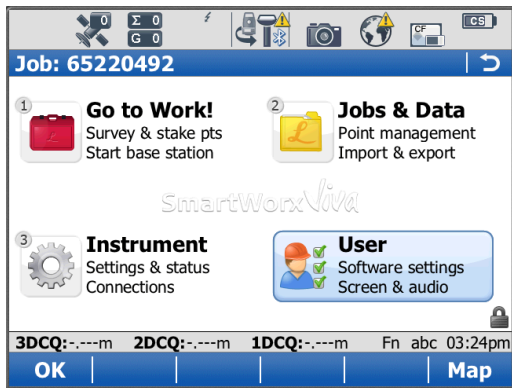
0 Σ 0 G 0 CF CS

Job: 65220492

1 Go to Work!
Survey & stake pts
Start base station

2 Jobs & Data
Point management
Import & export

SmartWorx Viva

3 Instrument
Settings & status
Connections

User
Software settings
Screen & audio

3DCQ:-.---m 2DCQ:-.---m 1DCQ:-.---m Fn abc 03:24pm

OK | | | | | Map